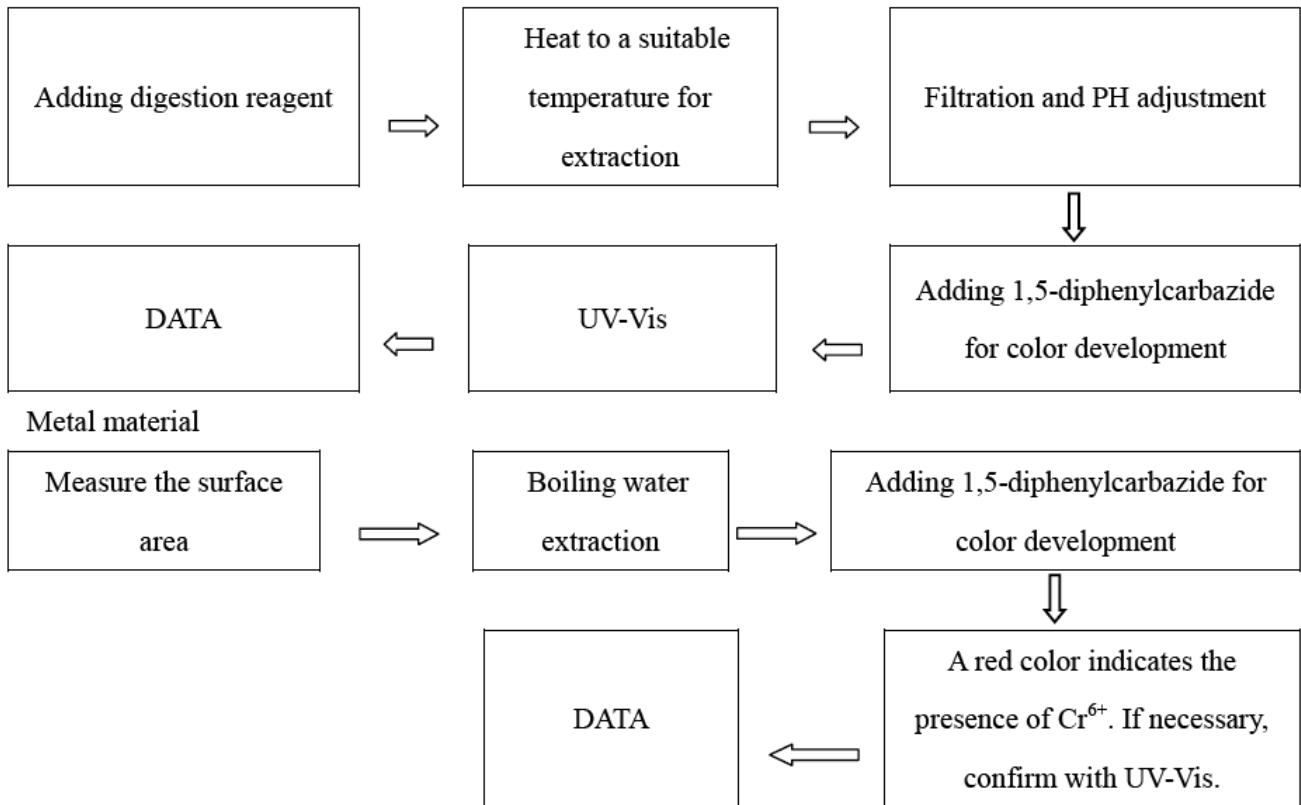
Adding digestion reagent

Heat to a suitable temperature for extraction

Filtration and PH adjustment

Adding 1,5-diphenylcarbazide for color development

UV-Vis

DATA

Metal material

Measure the surface area

Boiling water extraction

Adding 1,5-diphenylcarbazide for color development

A red color indicates the presence of $Cr^{6+}$. If necessary, confirm with UV-Vis.

DATA